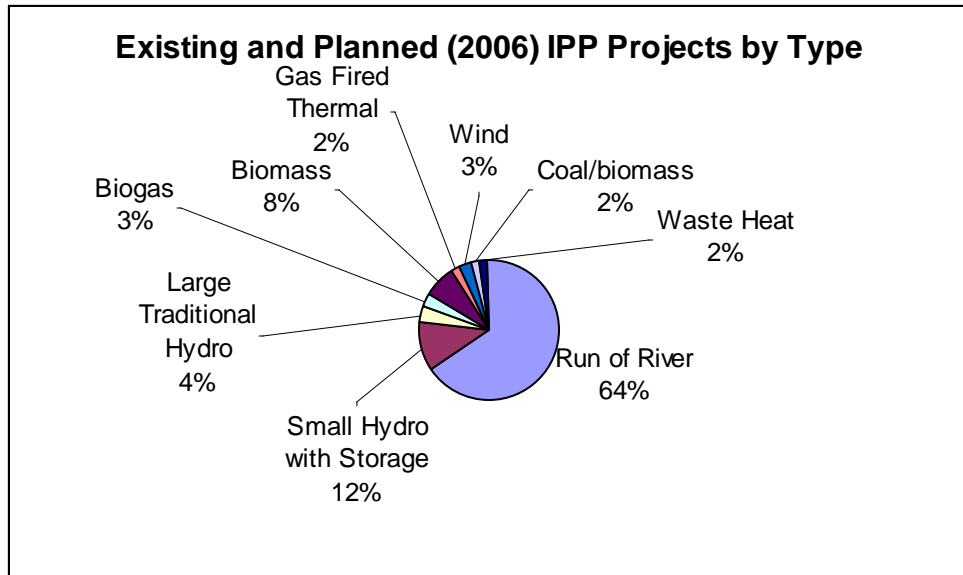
Existing and Planned (2006) IPP Projects by Type

Gas Fired Thermal 2%

Wind 3%

Coal/biomass 2%

Waste Heat 2%

Biomass 8%

Biogas 3%

Large Traditional Hydro 4%

Run of River 64%

Small Hydro with Storage 12%